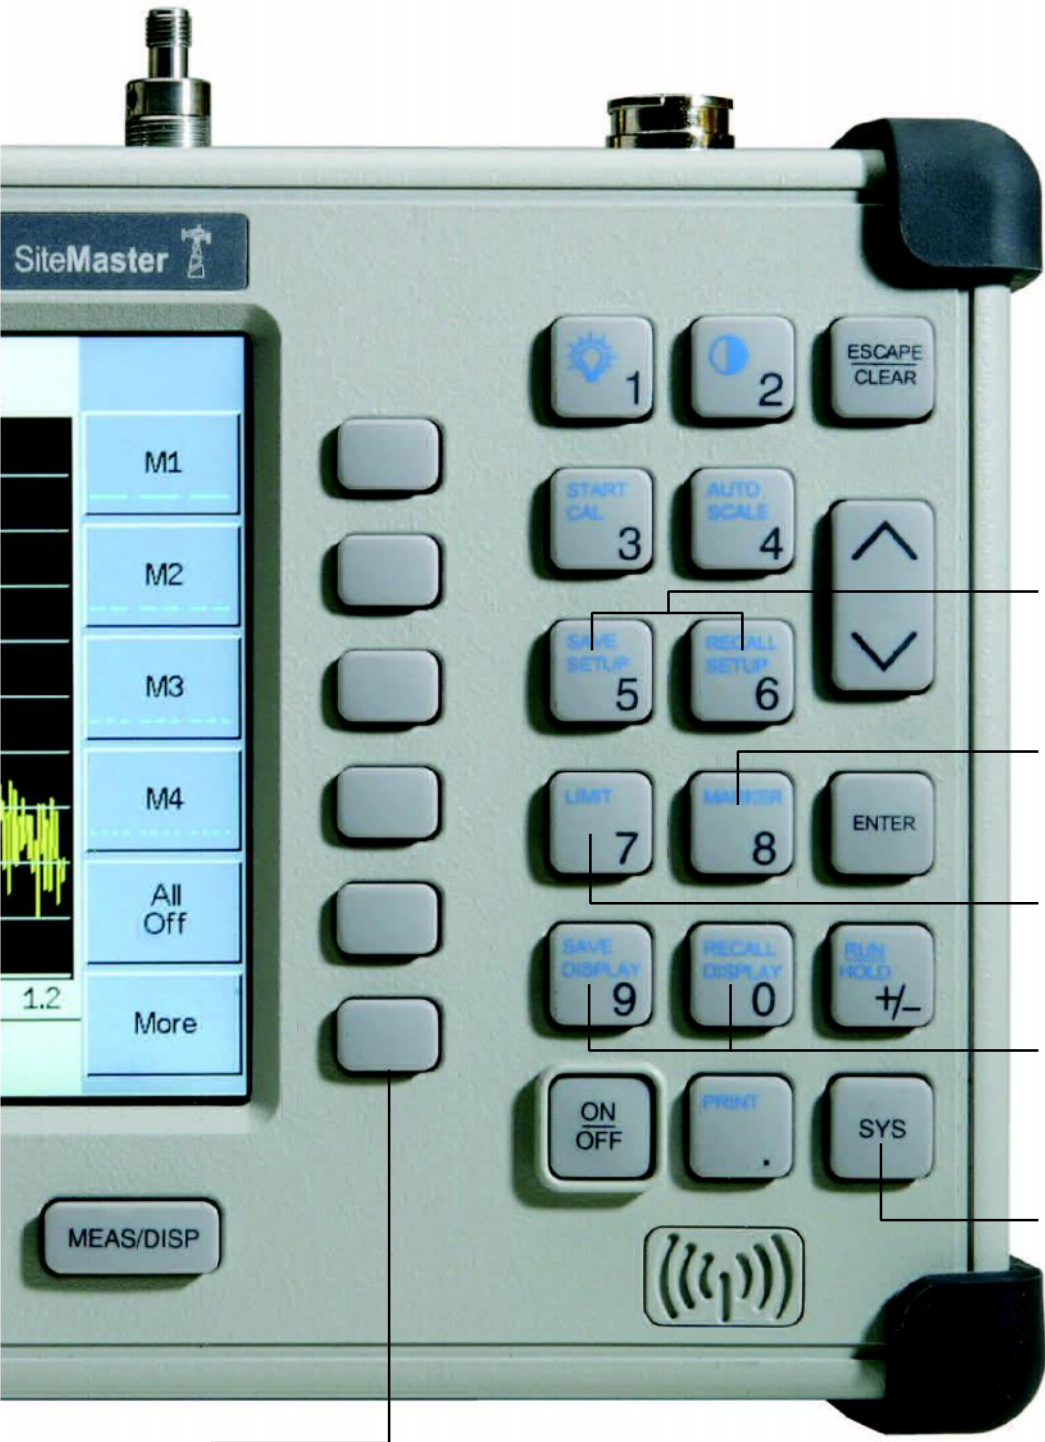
SiteMaster

M1
M2
M3
M4
All Off
More

1.2

1
2
ESCAPE CLEAR
START CAL 3
AUTO SCALE 4
SAVE SETUP 5
RECALL SETUP 6
LIMIT 7
MARKER 8
ENTER
SAVE DISPLAY 9
RECALL DISPLAY 0
RUN HOLD +/–
ON OFF
PRINT .
SYS

MEAS/DISP